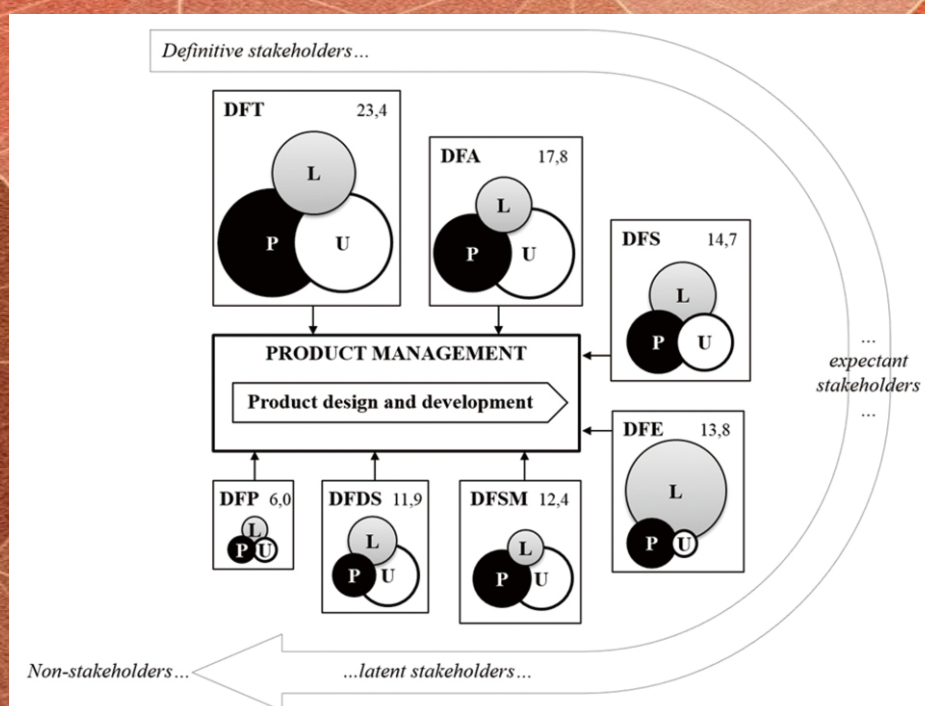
Definitive stakeholders...

DFT 23,4
L
P U

DFA 17,8
L
P U

DFS 14,7
L
P U

PRODUCT MANAGEMENT

Product design and development

DFE 13,8
L
P U

... expectant stakeholders ...

DFP 6,0
L
P U

DFDS 11,9
L
P U

DFSM 12,4
L
P U

Non-stakeholders...

...latent stakeholders...